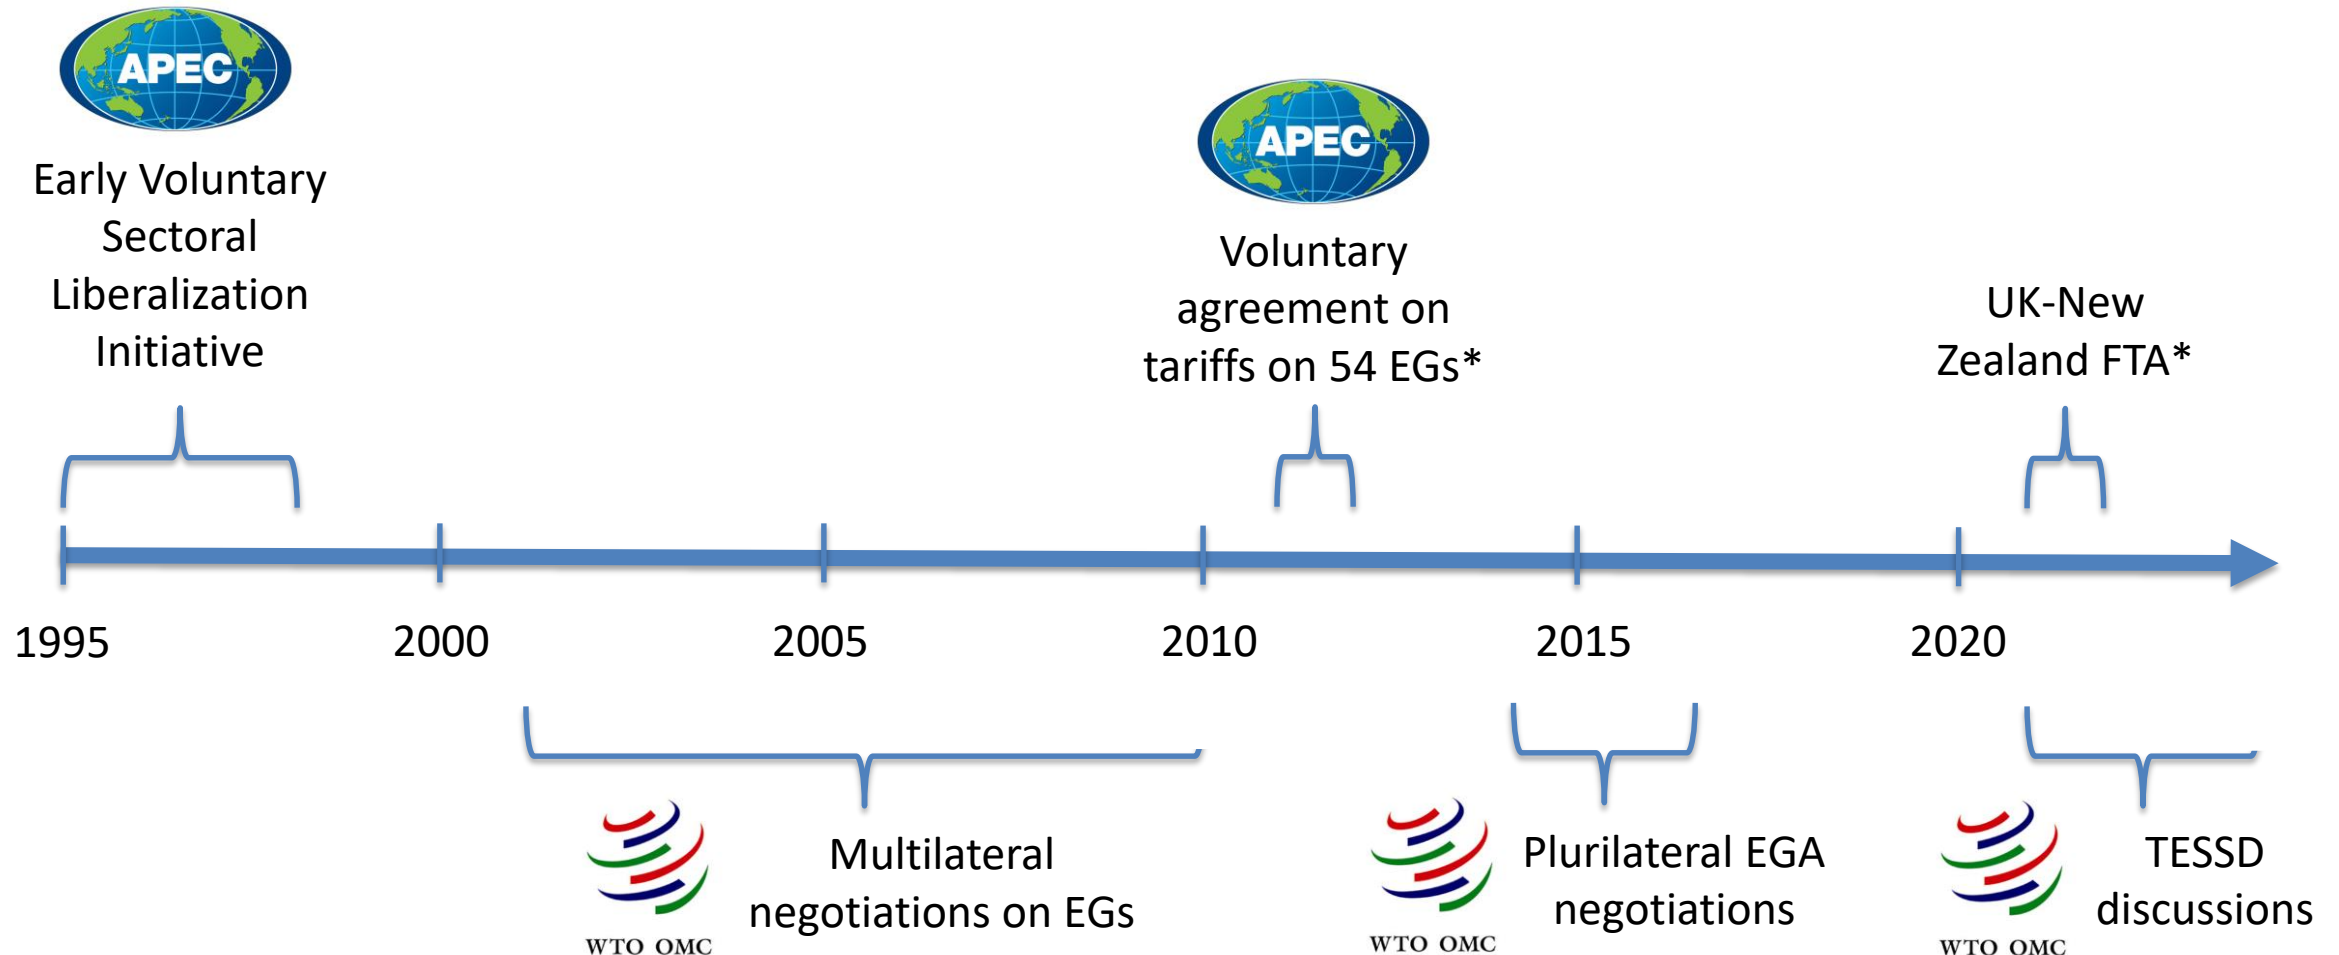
APEC
Early Voluntary Sectoral Liberalization Initiative

APEC
Voluntary agreement on tariffs on 54 EGs*

UK-New Zealand FTA*

1995
2000
2005
2010
2015
2020

WTO OMC
Multilateral negotiations on EGs

WTO OMC
Plurilateral EGA negotiations

WTO OMC
TESSD discussions